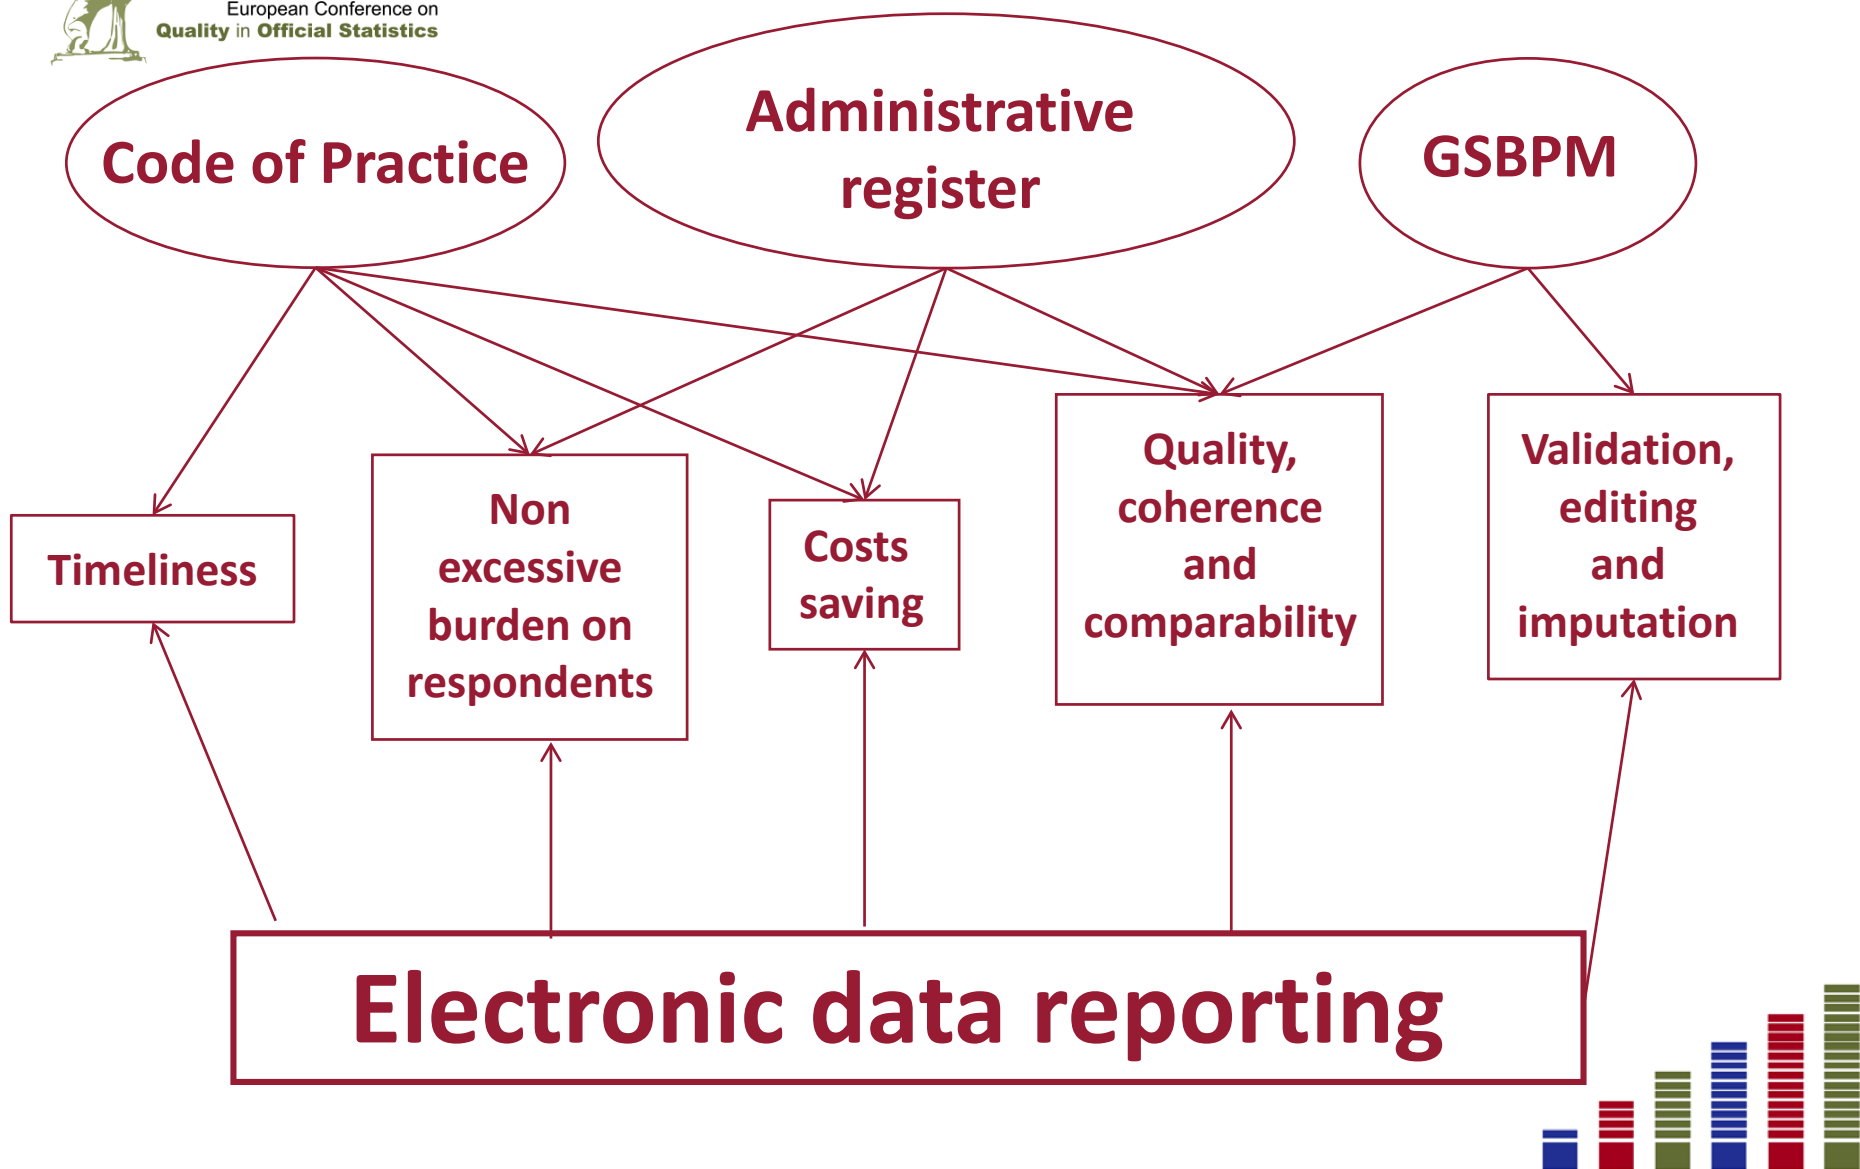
European Conference on
Quality in Official Statistics

Code of Practice

Administrative register

GSBPM

Timeliness

Non excessive burden on respondents

Costs saving

Quality, coherence and comparability

Validation, editing and imputation

Electronic data reporting